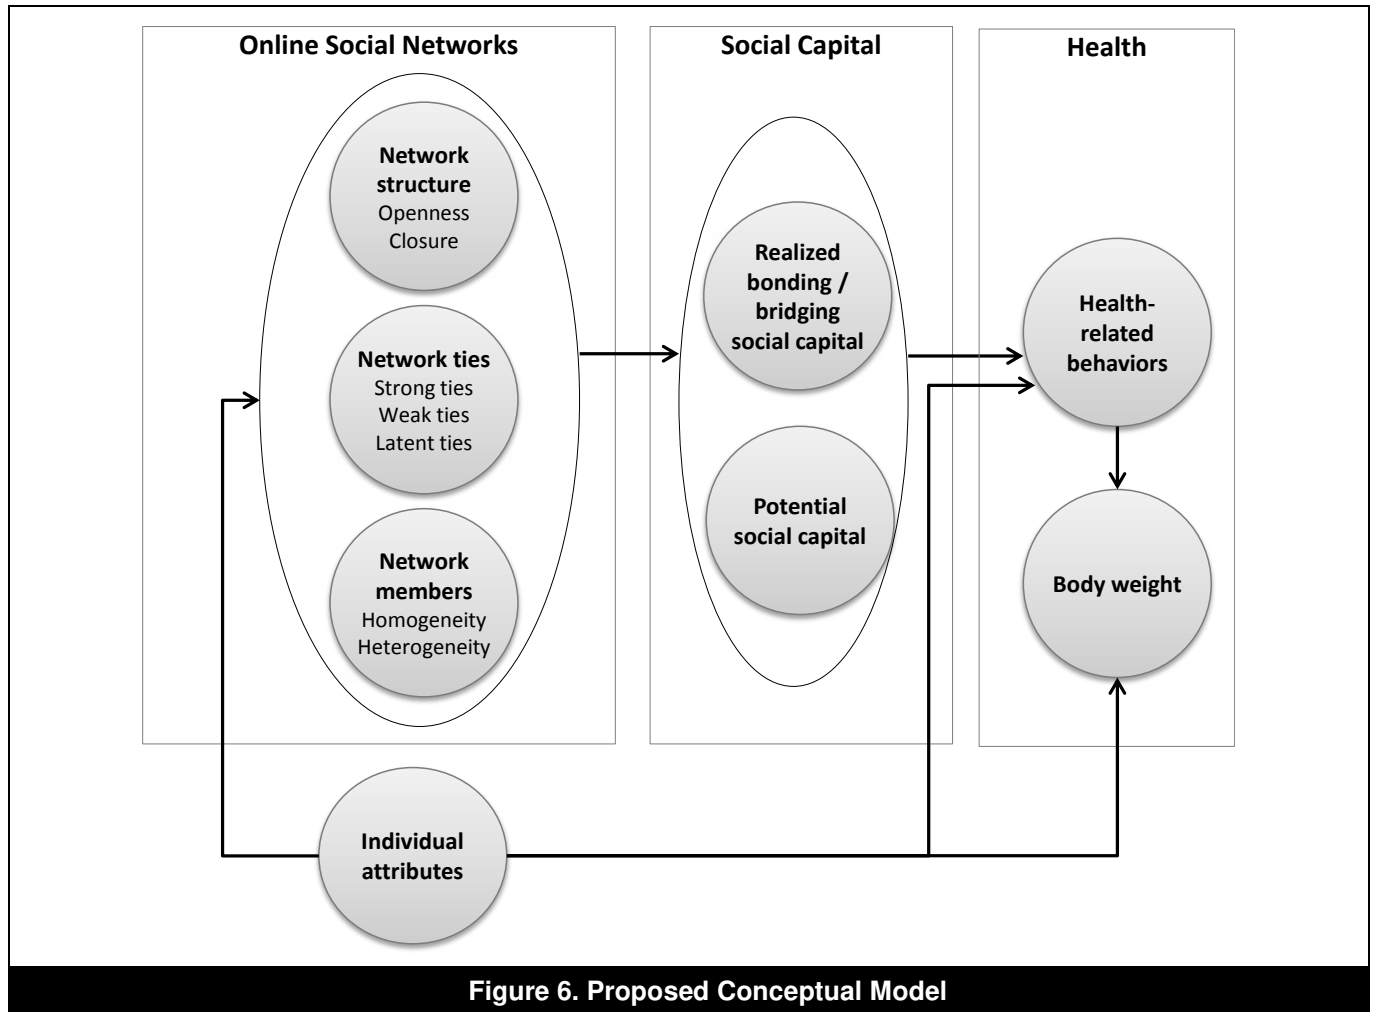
Online Social Networks

Network structure
Openness
Closure

Network ties
Strong ties
Weak ties
Latent ties

Network members
Homogeneity
Heterogeneity

Social Capital

Realized bonding / bridging social capital

Potential social capital

Health

Health-related behaviors

Body weight

Individual attributes

Figure 6. Proposed Conceptual Model